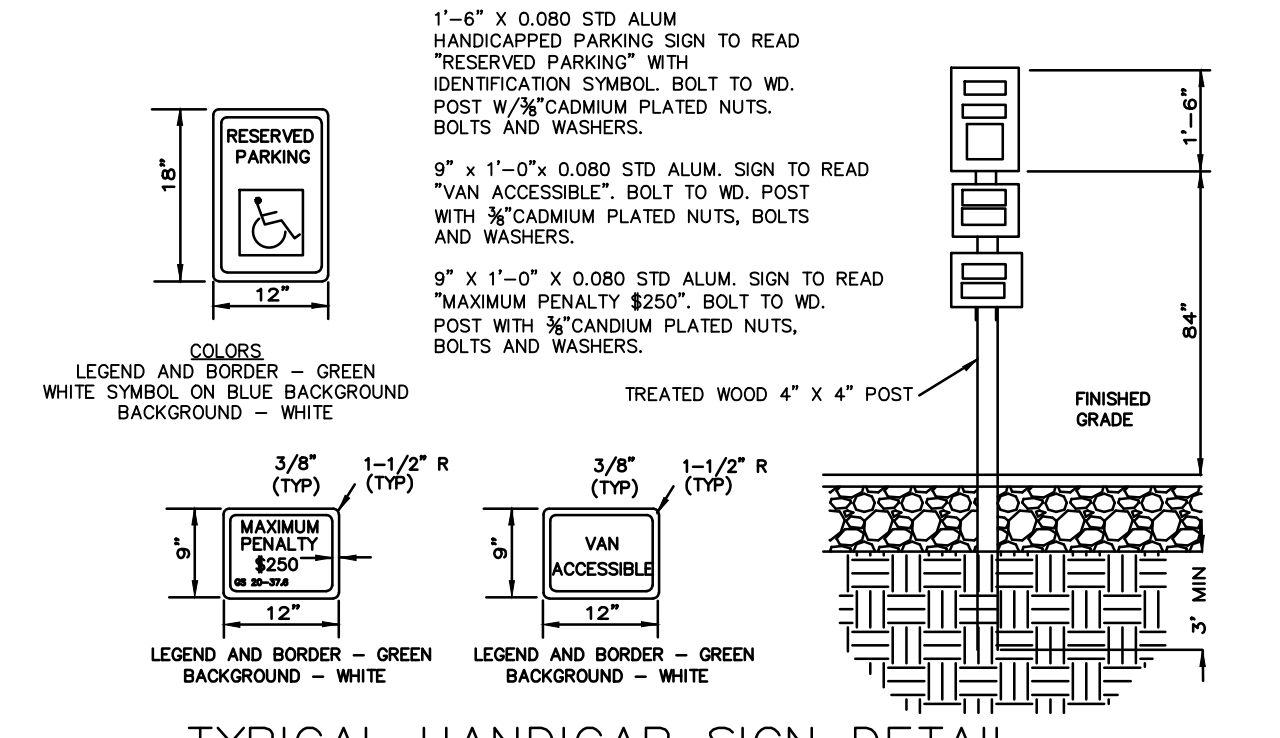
1'-6" X 0.080 STD ALUM HANDICAPPED PARKING SIGN TO READ "RESERVED PARKING" WITH IDENTIFICATION SYMBOL. BOLT TO WD. POST W/$\frac{3}{8}$"CADMIUM PLATED NUTS. BOLTS AND WASHERS.

9" x 1'-0"x 0.080 STD ALUM. SIGN TO READ "VAN ACCESSIBLE". BOLT TO WD. POST WITH $\frac{3}{8}$"CADMIUM PLATED NUTS, BOLTS AND WASHERS.

9" X 1'-0" X 0.080 STD ALUM. SIGN TO READ "MAXIMUM PENALTY $250". BOLT TO WD. POST WITH $\frac{3}{8}$"CANDIUM PLATED NUTS, BOLTS AND WASHERS.

RESERVED PARKING

18"

12"

COLORS
LEGEND AND BORDER – GREEN
WHITE SYMBOL ON BLUE BACKGROUND
BACKGROUND – WHITE

TREATED WOOD 4" X 4" POST

1'-6"

84"

FINISHED GRADE

3' MIN

3/8" (TYP)

1-1/2" R (TYP)

9"

MAXIMUM PENALTY $250
GS 20-37.6

12"

LEGEND AND BORDER – GREEN
BACKGROUND – WHITE

3/8" (TYP)

1-1/2" R (TYP)

9"

VAN ACCESSIBLE

12"

LEGEND AND BORDER – GREEN
BACKGROUND – WHITE

TYPICAL HANDICAP SIGN DETAIL